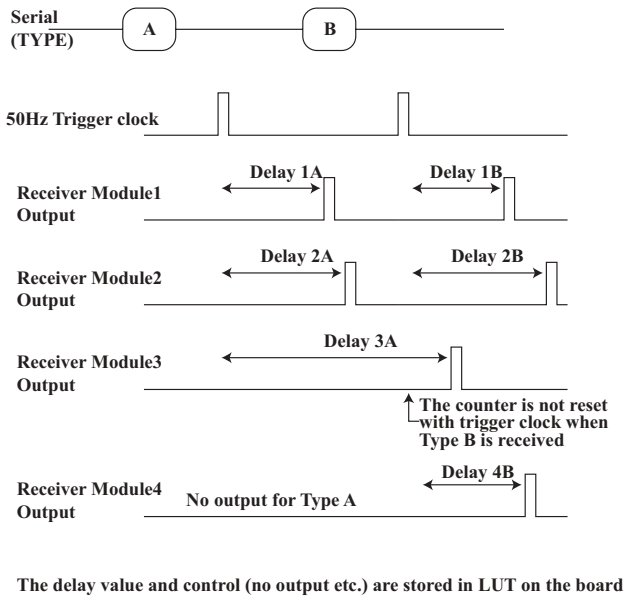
Serial (TYPE)

A

B

50Hz Trigger clock

Delay 1A

Delay 1B

Receiver Module1 Output

Delay 2A

Delay 2B

Receiver Module2 Output

Delay 3A

Receiver Module3 Output

The counter is not reset with trigger clock when Type B is received

Delay 4B

Receiver Module4 Output

No output for Type A

The delay value and control (no output etc.) are stored in LUT on the board